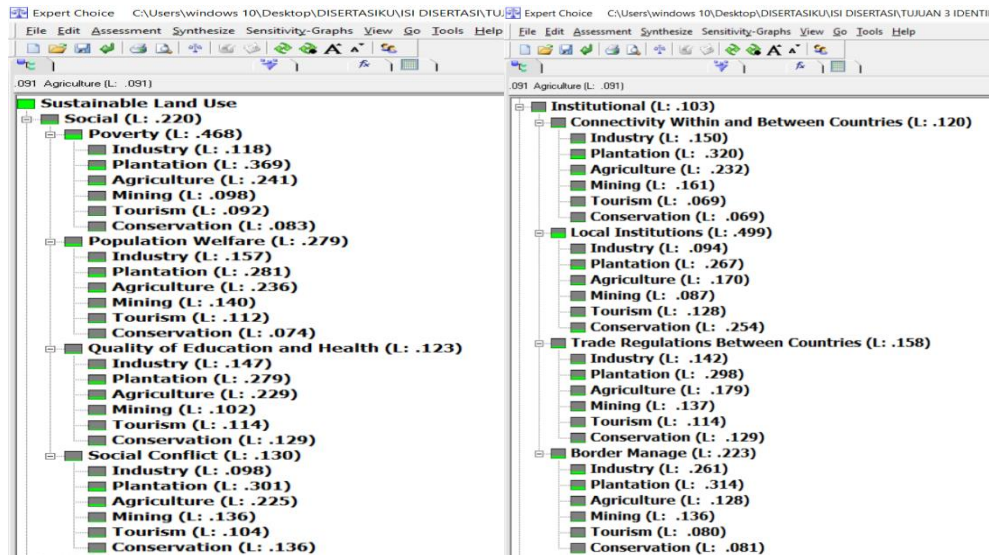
Expert Choice C:\Users\windows 10\Desktop\DISERTASIKU\ISI DISERTASI\TUJ

File Edit Assessment Synthesize Sensitivity-Graphs View Go Tools Help

.091 Agriculture (L: .091)

Sustainable Land Use
Social (L: .220)
Poverty (L: .468)
Industry (L: .118)
Plantation (L: .369)
Agriculture (L: .241)
Mining (L: .098)
Tourism (L: .092)
Conservation (L: .083)
Population Welfare (L: .279)
Industry (L: .157)
Plantation (L: .281)
Agriculture (L: .236)
Mining (L: .140)
Tourism (L: .112)
Conservation (L: .074)
Quality of Education and Health (L: .123)
Industry (L: .147)
Plantation (L: .279)
Agriculture (L: .229)
Mining (L: .102)
Tourism (L: .114)
Conservation (L: .129)
Social Conflict (L: .130)
Industry (L: .098)
Plantation (L: .301)
Agriculture (L: .225)
Mining (L: .136)
Tourism (L: .104)
Conservation (L: .136)

Expert Choice C:\Users\windows 10\Desktop\DISERTASIKU\ISI DISERTASI\TUJUAN 3 IDENTI

File Edit Assessment Synthesize Sensitivity-Graphs View Go Tools Help

.091 Agriculture (L: .091)

Institutional (L: .103)
Connectivity Within and Between Countries (L: .120)
Industry (L: .150)
Plantation (L: .320)
Agriculture (L: .232)
Mining (L: .161)
Tourism (L: .069)
Conservation (L: .069)
Local Institutions (L: .499)
Industry (L: .094)
Plantation (L: .267)
Agriculture (L: .170)
Mining (L: .087)
Tourism (L: .128)
Conservation (L: .254)
Trade Regulations Between Countries (L: .158)
Industry (L: .142)
Plantation (L: .298)
Agriculture (L: .179)
Mining (L: .137)
Tourism (L: .114)
Conservation (L: .129)
Border Manage (L: .223)
Industry (L: .261)
Plantation (L: .314)
Agriculture (L: .128)
Mining (L: .136)
Tourism (L: .080)
Conservation (L: .081)